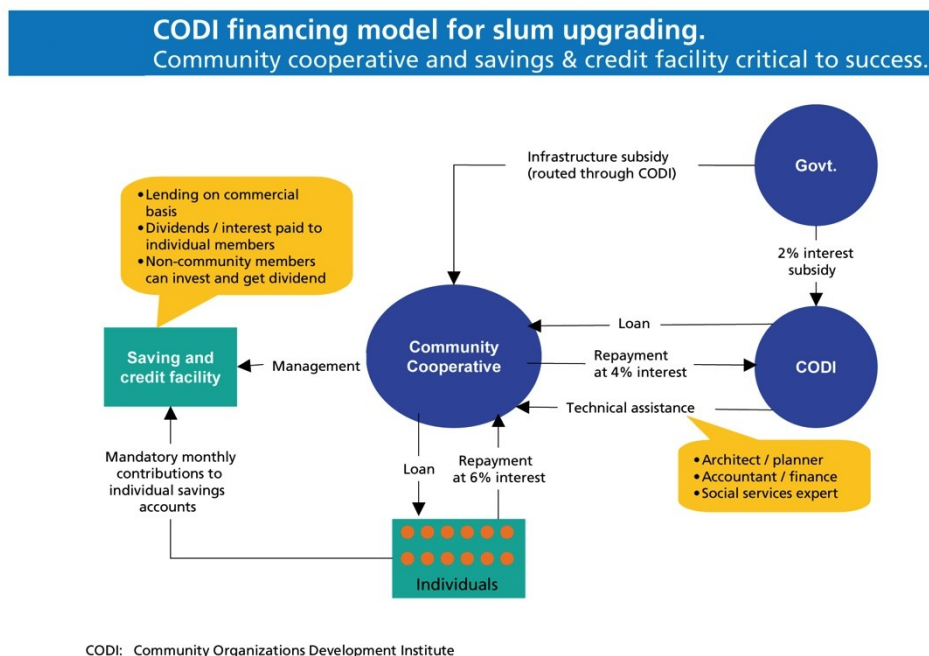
CODI financing model for slum upgrading.
Community cooperative and savings & credit facility critical to success.

Infrastructure subsidy (routed through CODI)

Govt.

• Lending on commercial basis
• Dividends / interest paid to individual members
• Non-community members can invest and get dividend

2% interest subsidy

Loan

Saving and credit facility

Management

Community Cooperative

Repayment at 4% interest

CODI

Technical assistance

Mandatory monthly contributions to individual savings accounts

Loan

Repayment at 6% interest

• Architect / planner
• Accountant / finance
• Social services expert

Individuals

CODI: Community Organizations Development Institute